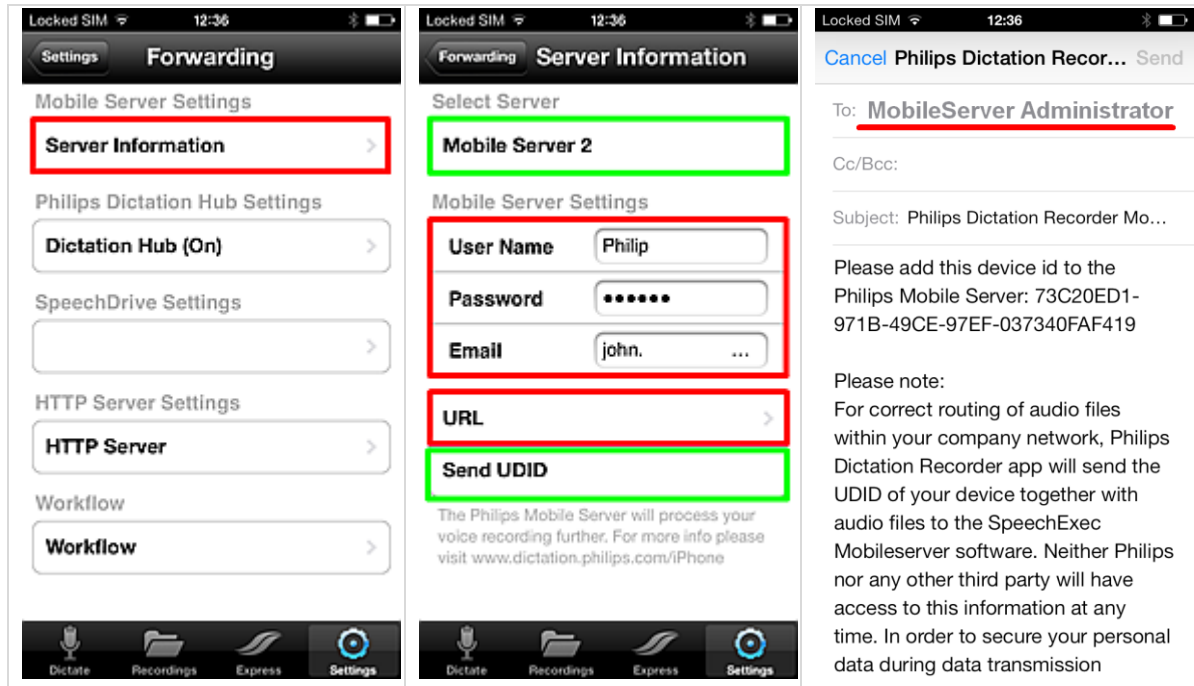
Locked SIM 12:36

Settings Forwarding

Mobile Server Settings

Server Information

Philips Dictation Hub Settings

Dictation Hub (On)

SpeechDrive Settings

HTTP Server Settings

HTTP Server

Workflow

Workflow

Dictate Recordings Express Settings

Locked SIM 12:36

Forwarding Server Information

Select Server

Mobile Server 2

Mobile Server Settings

User Name Philip

Password ••••••

Email john. ...

URL

Send UDID

The Philips Mobile Server will process your voice recording further. For more info please visit www.dictation.philips.com/iPhone

Dictate Recordings Express Settings

Locked SIM 12:36

Cancel Philips Dictation Recor... Send

To: MobileServer Administrator

Cc/Bcc:

Subject: Philips Dictation Recorder Mo...

Please add this device id to the Philips Mobile Server: 73C20ED1-971B-49CE-97EF-037340FAF419

Please note:
For correct routing of audio files within your company network, Philips Dictation Recorder app will send the UDID of your device together with audio files to the SpeechExec Mobileserver software. Neither Philips nor any other third party will have access to this information at any time. In order to secure your personal data during data transmission